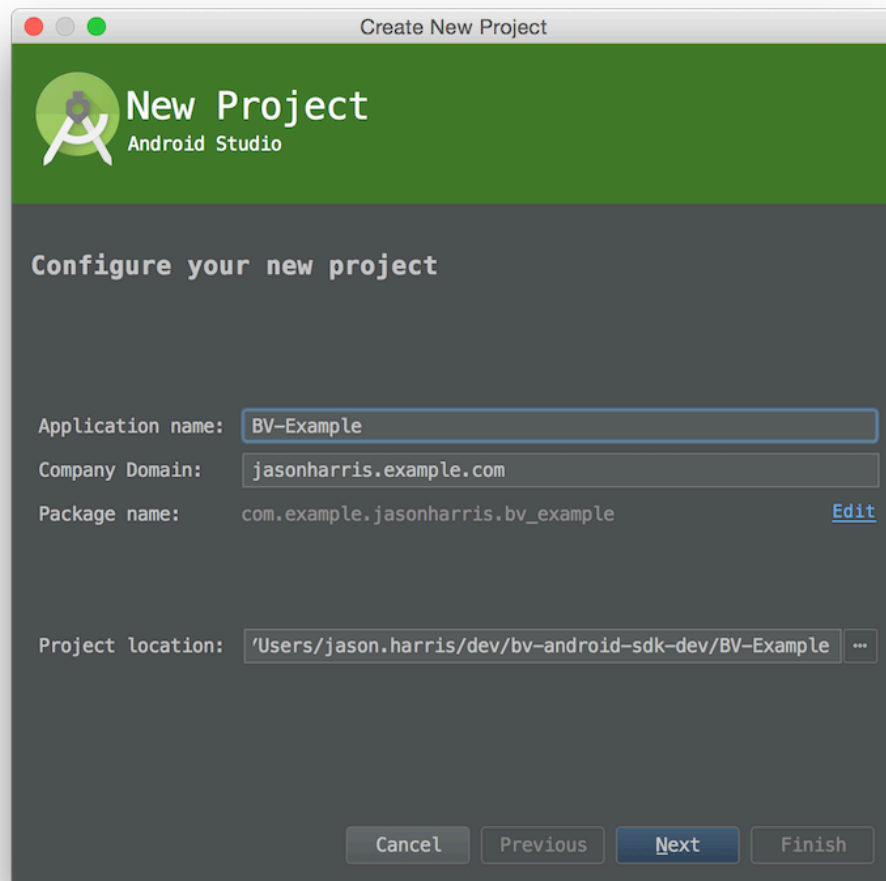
Create New Project

New Project
Android Studio

Configure your new project

Application name: BV-Example

Company Domain: jasonharris.example.com

Package name: com.example.jasonharris.bv_example Edit

Project location: /Users/jason.harris/dev/bv-android-sdk-dev/BV-Example ...

Cancel Previous Next Finish